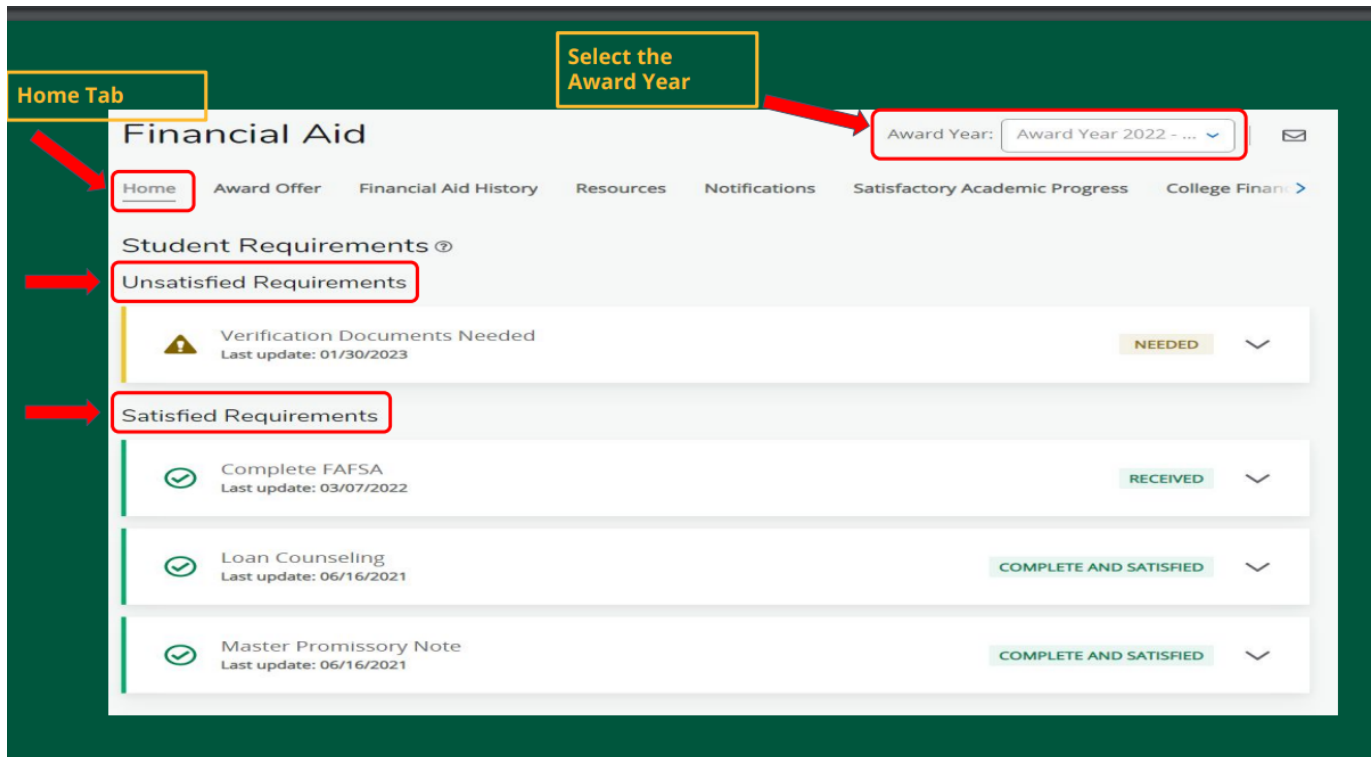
Home Tab

Select the Award Year

Financial Aid

Award Year: Award Year 2022 - ...

Home Award Offer Financial Aid History Resources Notifications Satisfactory Academic Progress College Financ

Student Requirements

Unsatisfied Requirements

Verification Documents Needed
Last update: 01/30/2023
NEEDED

Satisfied Requirements

Complete FAFSA
Last update: 03/07/2022
RECEIVED

Loan Counseling
Last update: 06/16/2021
COMPLETE AND SATISFIED

Master Promissory Note
Last update: 06/16/2021
COMPLETE AND SATISFIED